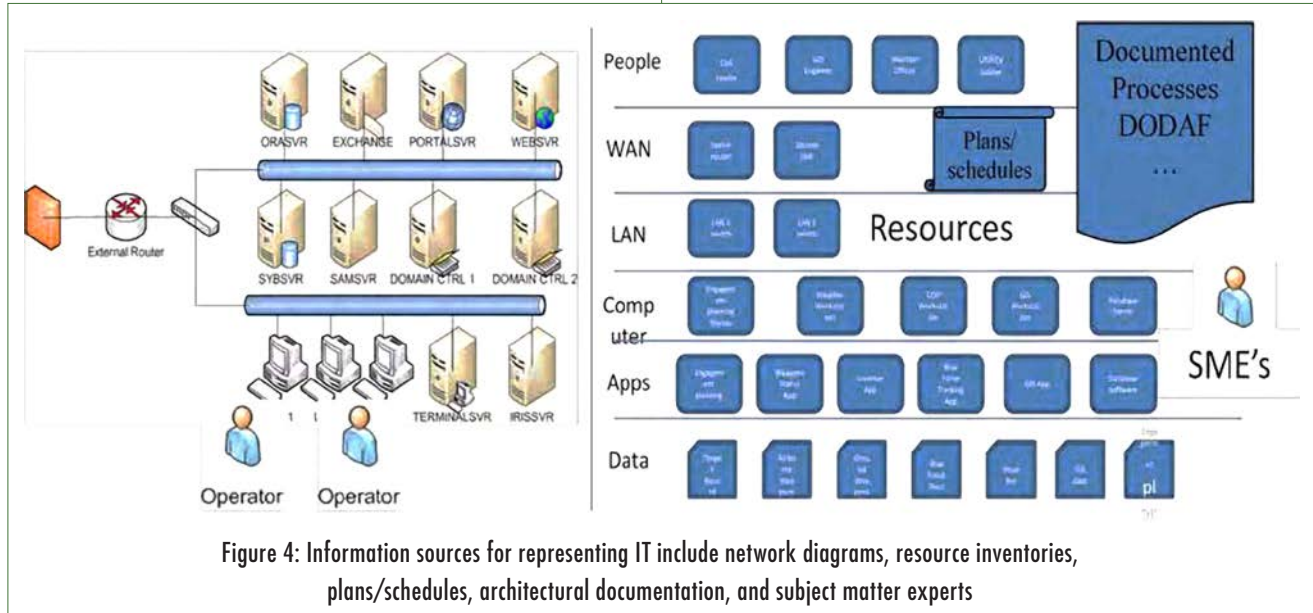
ORASVR
EXCHANGE
PORTALSVR
WEBSVR
External Router
SYBSVR
SAMSVR
DOMAIN CTRL 1
DOMAIN CTRL 2
1
TERMINALSVR
IRISSVR
Operator
Operator

People
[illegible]
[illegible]
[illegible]
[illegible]
Documented Processes DODAF
...
WAN
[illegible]
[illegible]
Plans/ schedules
LAN
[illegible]
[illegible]
Resources
Comp uter
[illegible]
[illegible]
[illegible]
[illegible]
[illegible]
Apps
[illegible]
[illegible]
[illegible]
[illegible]
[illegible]
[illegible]
SME's
Data
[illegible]
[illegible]
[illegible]
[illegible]
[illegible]
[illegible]
pl

Figure 4: Information sources for representing IT include network diagrams, resource inventories, plans/schedules, architectural documentation, and subject matter experts